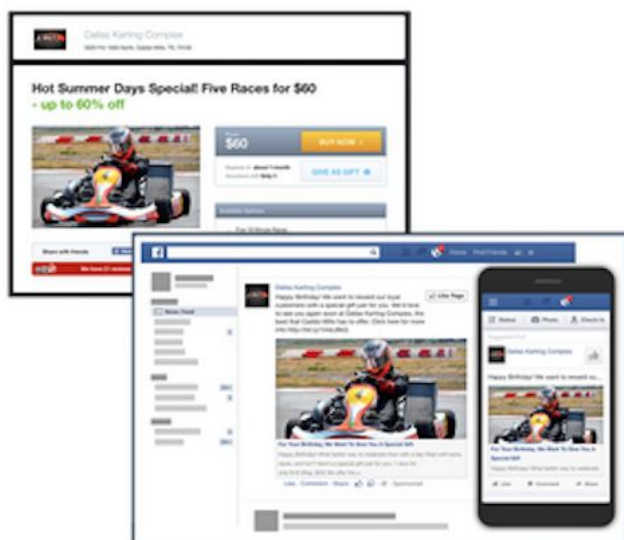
Dallas Karting Complex

Hot Summer Days Special! Five Races for $60 - up to 60% off

$60

BUY NOW

GIVE AS GIFT

Share with friends

Dallas Karting Complex

Happy Birthday! We want to reward our loyal customers with a special gift just for you. We'd love to see you again soon at Dallas Karting Complex, the best that Dallas Mills has to offer. Click here for more info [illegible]

Like Page

For Your Birthday, We Want To Give You A Special Gift

Like · Comment · Share · Sponsored

Home · Find Friends

News Feed

Status · Photo · Check In

Dallas Karting Complex

Happy Birthday! We want to reward ou...

For Your Birthday, We Want To Give You A Special Gift

Like · Comment · Share